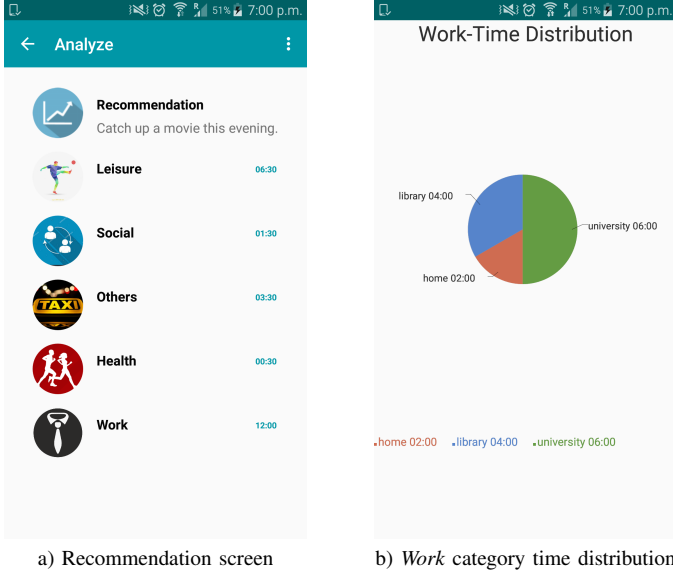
51% 7:00 p.m.

Analyze

Recommendation
Catch up a movie this evening.

Leisure 06:30

Social 01:30

Others 03:30

TAXI

Health 00:30

Work 12:00

51% 7:00 p.m.

Work-Time Distribution

library 04:00

university 06:00

home 02:00

home 02:00 library 04:00 university 06:00

a) Recommendation screen

b) *Work* category time distribution